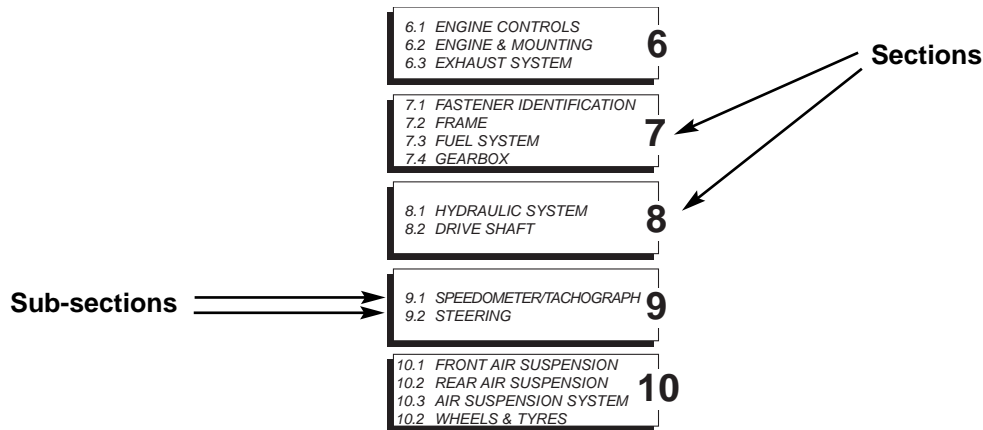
6.1 ENGINE CONTROLS
6.2 ENGINE & MOUNTING
6.3 EXHAUST SYSTEM
6

Sections

7.1 FASTENER IDENTIFICATION
7.2 FRAME
7.3 FUEL SYSTEM
7.4 GEARBOX
7

8.1 HYDRAULIC SYSTEM
8.2 DRIVE SHAFT
8

Sub-sections

9.1 SPEEDOMETER/TACHOGRAPH
9.2 STEERING
9

10.1 FRONT AIR SUSPENSION
10.2 REAR AIR SUSPENSION
10.3 AIR SUSPENSION SYSTEM
10.2 WHEELS & TYRES
10